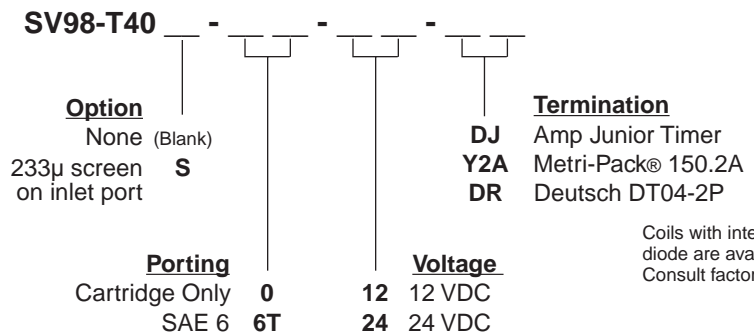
SV98-T40 __ - __ __ - __ __ - __ __

Option
None (Blank)
233µ screen on inlet port S

Termination
DJ Amp Junior Timer
Y2A Metri-Pack® 150.2A
DR Deutsch DT04-2P

Coils with inte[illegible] diode are ava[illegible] Consult factor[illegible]

Porting
Cartridge Only 0
SAE 6 6T

Voltage
12 12 VDC
24 24 VDC